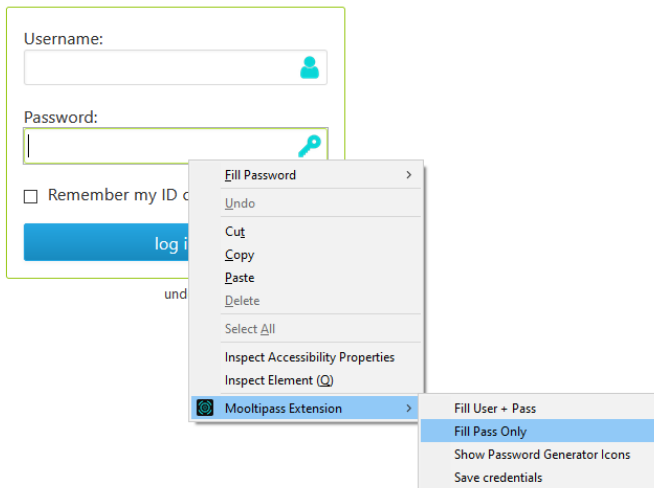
Username:

Password:

Remember my ID c

log i

und

Fill Password
Undo
Cut
Copy
Paste
Delete
Select All
Inspect Accessibility Properties
Inspect Element (Q)
Mooltipass Extension

Fill User + Pass
Fill Pass Only
Show Password Generator Icons
Save credentials